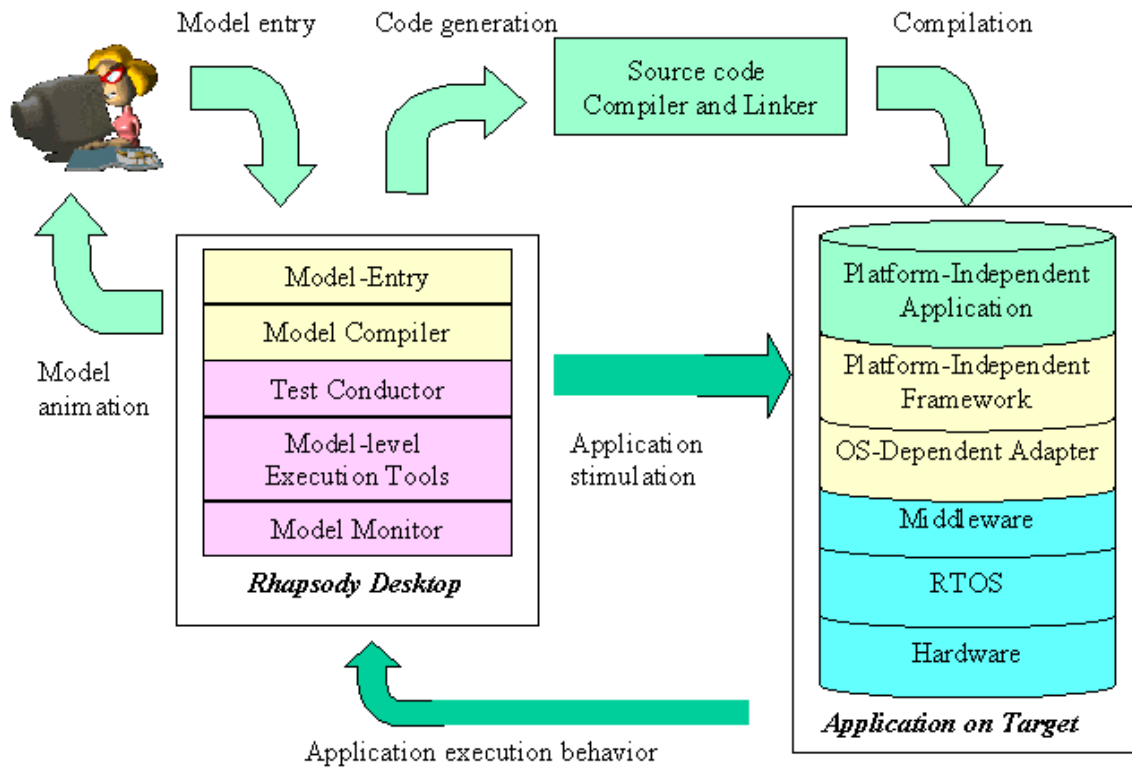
Model entry

Code generation

Source code Compiler and Linker

Compilation

Model-Entry

Model Compiler

Test Conductor

Model-level Execution Tools

Model Monitor

Rhapsody Desktop

Model animation

Application stimulation

Platform-Independent Application

Platform-Independent Framework

OS-Dependent Adapter

Middleware

RTOS

Hardware

Application on Target

Application execution behavior